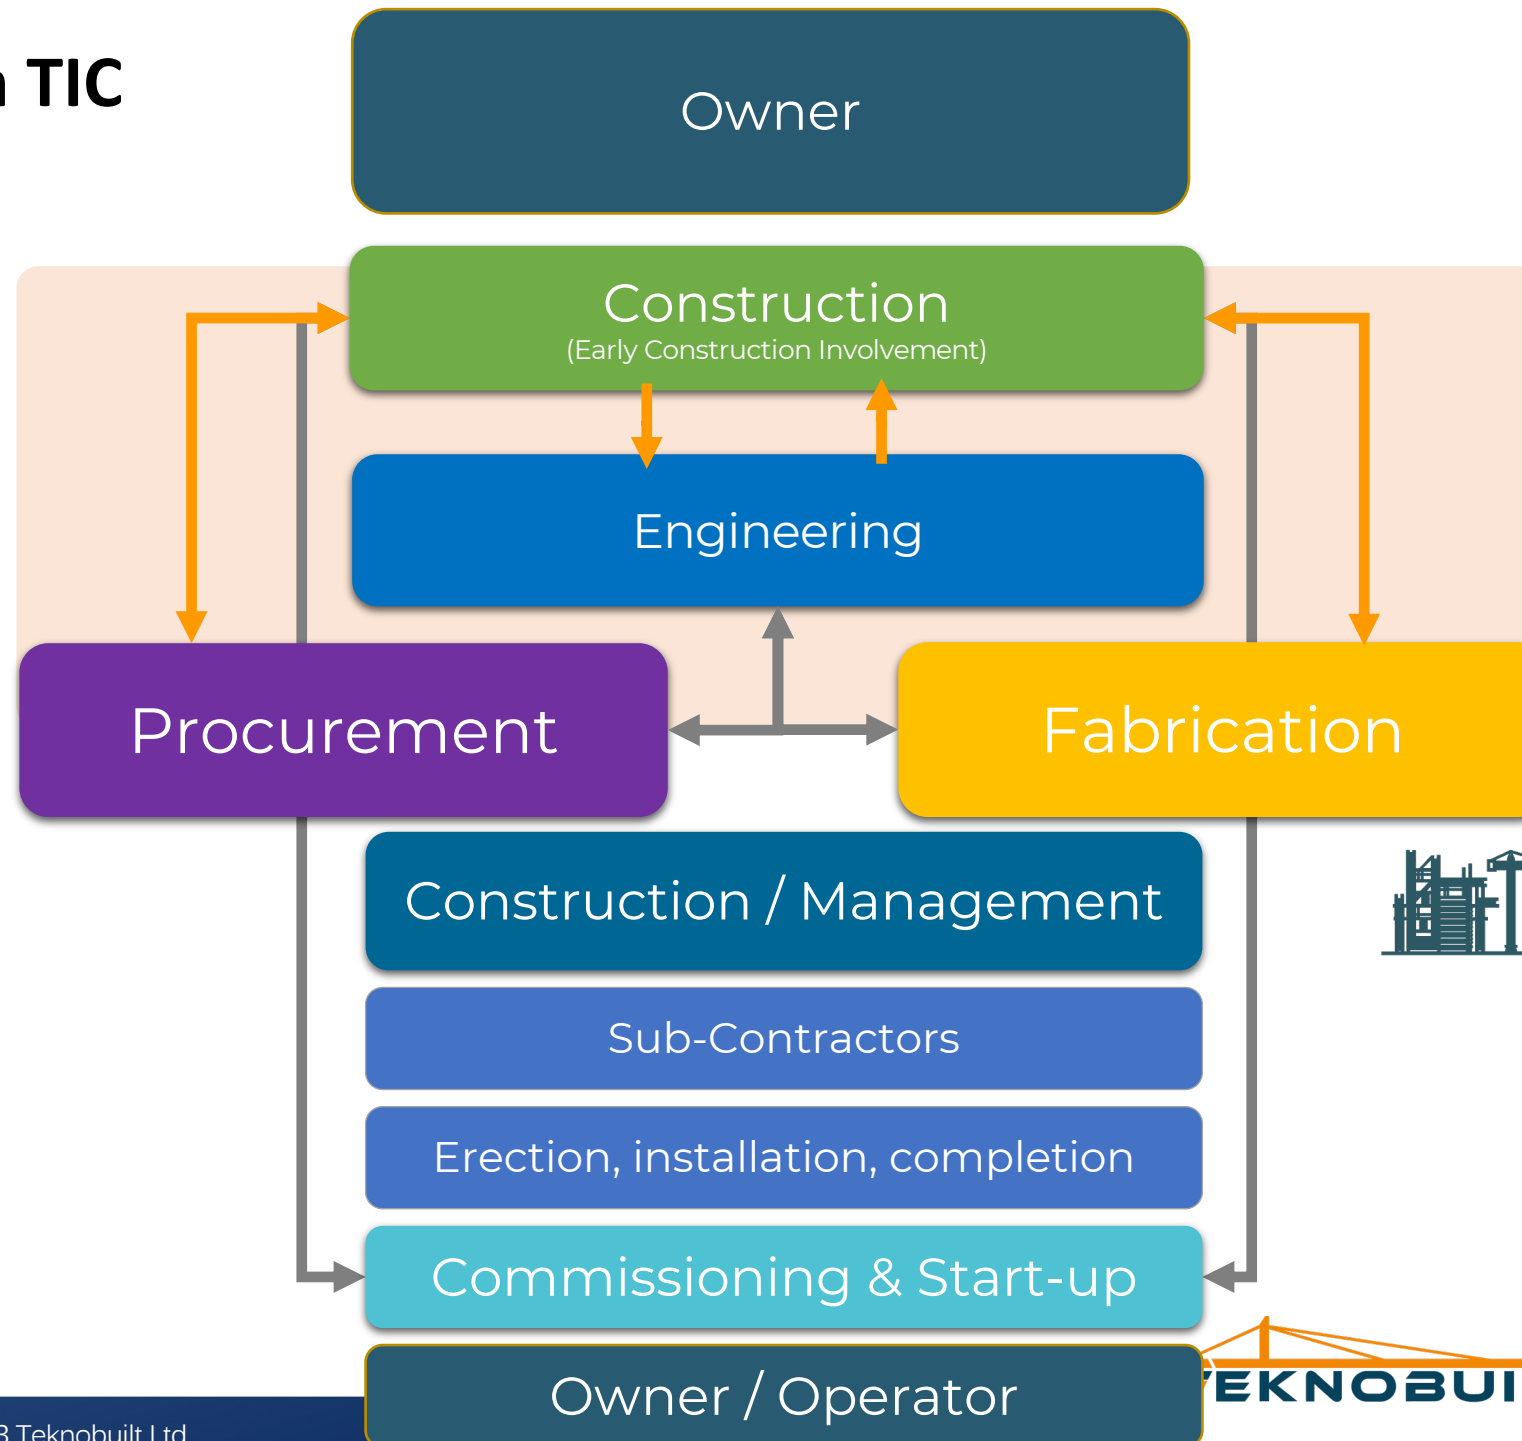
TIC

Owner

Construction
(Early Construction Involvement)

Engineering

Procurement

Fabrication

Construction / Management

Sub-Contractors

Erection, installation, completion

Commissioning & Start-up

Owner / Operator

EKNOBUI

3 Teknobuilt Ltd